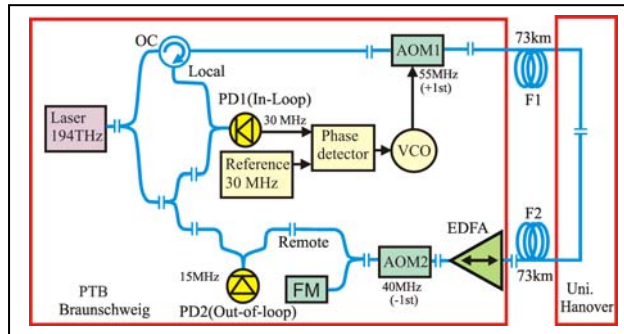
OC

Local

AOM1

73km

55MHz (+1st)

F1

Laser 194THz

PD1(In-Loop)

30 MHz

Phase detector

VCO

Reference 30 MHz

EDFA

F2

Remote

AOM2

15MHz

FM

40MHz (-1st)

73km

PTB Braunschweig

PD2(Out-of-loop)

Uni. Hanover